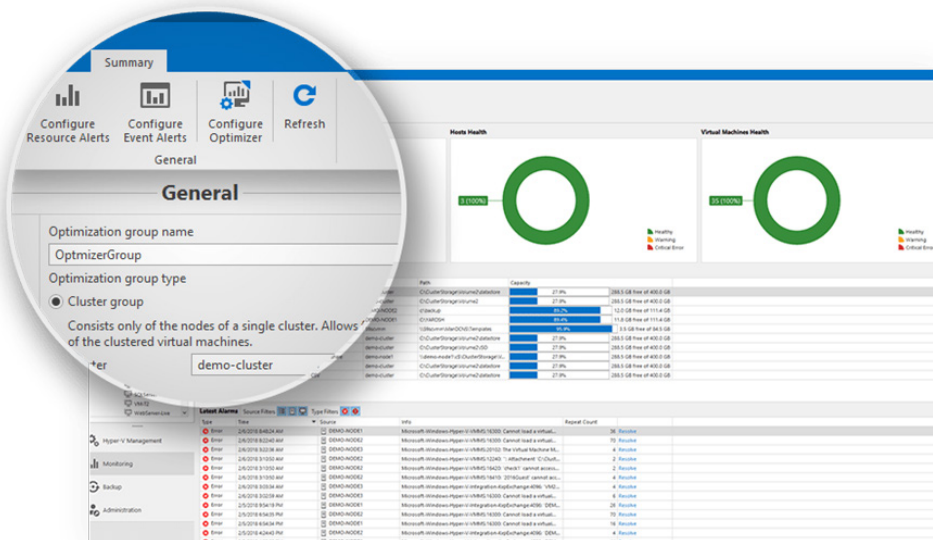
Summary

Configure Resource Alerts

Configure Event Alerts

Configure Optimizer

Refresh

General

General

Optimization group name

OptmizerGroup

Optimization group type

Cluster group

Consists only of the nodes of a single cluster. Allows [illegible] of the clustered virtual machines.

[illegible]ter

demo-cluster

Hosts Health

3 (100%)

Healthy
Warning
Critical Error

Virtual Machines Health

35 (100%)

Healthy
Warning
Critical Error

Path

Capacity

| Path | Capacity | |
|---|---|---|
| C:\ClusterStorage\Volume2\datastore | 27.9% | 288.5 GB free of 400.0 GB |
| C:\ClusterStorage\Volume2 | 27.9% | 288.5 GB free of 400.0 GB |
| D:\Backup | 89.2% | 12.0 GB free of 111.4 GB |
| C:\HVROSH | 89.4% | 11.8 GB free of 111.4 GB |
| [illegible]Templates | 99.9% | 0.5 GB free of 84.5 GB |
| C:\ClusterStorage\Volume2\datastore | 27.9% | 288.5 GB free of 400.0 GB |
| C:\ClusterStorage\Volume2\SD | 27.9% | 288.5 GB free of 400.0 GB |
| \\demo-node1\C$\ClusterStorage\V... | 27.9% | 288.5 GB free of 400.0 GB |
| C:\ClusterStorage\Volume2\datastore | 27.9% | 288.5 GB free of 400.0 GB |
| C:\ClusterStorage\Volume2\datastore | 27.9% | 288.5 GB free of 400.0 GB |
| C:\ClusterStorage\Volume2\datastore | 27.9% | 288.5 GB free of 400.0 GB |

VM1
WebServer-Live

Hyper-V Management

Monitoring

Backup

Administration

Latest Alarms Source Filters Type filters

| Type | Time | Source | Info | Repeat Count | |
|---|---|---|---|---|---|
| Error | 2/6/2018 8:40:24 AM | DEMO-NODE1 | Microsoft-Windows-Hyper-V-VMMS 16300: Cannot load a virtual... | 36 | Resolve |
| Error | 2/6/2018 3:02:40 AM | DEMO-NODE1 | Microsoft-Windows-Hyper-V-VMMS 16300: Cannot load a virtual... | 70 | Resolve |
| Error | 2/6/2018 3:10:50 AM | DEMO-NODE3 | Microsoft-Windows-Hyper-V-VMMS 20102: The Virtual Machine M... | 4 | Resolve |
| Error | 2/6/2018 3:10:50 AM | DEMO-NODE3 | Microsoft-Windows-Hyper-V-VMMS 15240: 'Attachment' C:\Clus... | 4 | Resolve |
| Error | 2/6/2018 3:10:50 AM | DEMO-NODE3 | Microsoft-Windows-Hyper-V-VMMS 16420: 'check1' cannot access... | 2 | Resolve |
| Error | 2/6/2018 3:10:50 AM | DEMO-NODE3 | Microsoft-Windows-Hyper-V-VMMS 16410: '2016Guest' cannot acc... | 4 | Resolve |
| Error | 2/6/2018 3:10:50 AM | DEMO-NODE3 | Microsoft-Windows-Hyper-V-VMMS 16300: Cannot load a virtual... | 4 | Resolve |
| Error | 2/6/2018 3:2:58 AM | DEMO-NODE3 | Microsoft-Windows-Hyper-V-VMMS 16300: Cannot load a virtual... | 6 | Resolve |
| Error | 2/5/2018 8:54:18 PM | DEMO-NODE1 | Microsoft-Windows-Hyper-V-Integration-KvpExchange 4096: 'DEM... | 28 | Resolve |
| Error | 2/5/2018 8:54:18 PM | DEMO-NODE1 | Microsoft-Windows-Hyper-V-Integration-KvpExchange 4096: 'DEM... | 70 | Resolve |
| Error | 2/5/2018 6:36:44 PM | DEMO-NODE3 | Microsoft-Windows-Hyper-V-Integration-KvpExchange 4096: 'VM2... | 4 | Resolve |
| Error | 2/5/2018 4:24:42 PM | DEMO-NODE1 | Microsoft-Windows-Hyper-V-Integration-KvpExchange 4096: 'DEM... | 4 | Resolve |